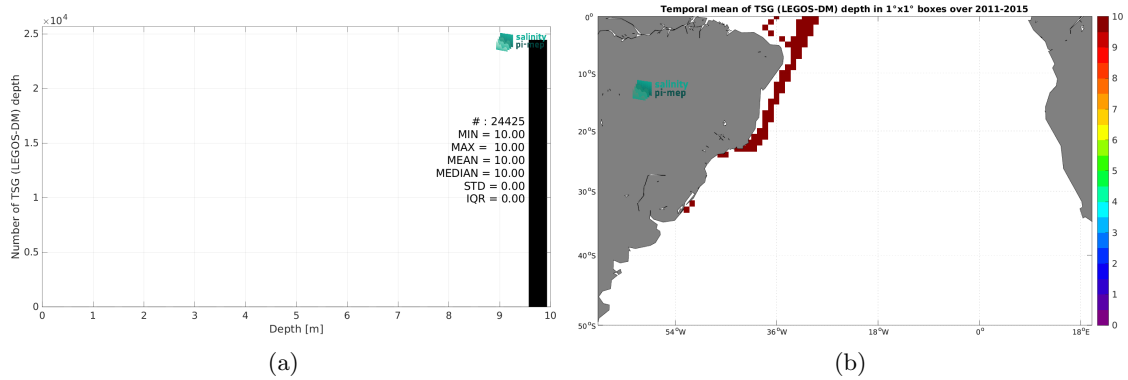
$\times 10^4$
2.5
2
1.5
1
0.5
0
Number of TSG (LEGOS-DM) depth
salinity pi-mep
# : 24425
MIN = 10.00
MAX = 10.00
MEAN = 10.00
MEDIAN = 10.00
STD = 0.00
IQR = 0.00
0 1 2 3 4 5 6 7 8 9 10
Depth [m]
(a)

Temporal mean of TSG (LEGOS-DM) depth in 1°x1° boxes over 2011-2015
0°
10°S
20°S
30°S
40°S
50°S
salinity pi-mep
54°W 36°W 18°W 0° 18°E
10
9
8
7
6
5
4
3
2
1
0
(b)